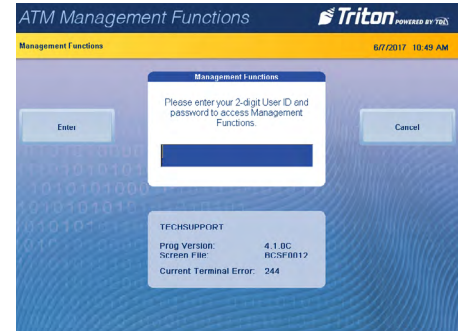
ATM Management Functions

Triton POWERED BY TDX

Management Functions

6/7/2017 10:49 AM

Management Functions

Please enter your 2-digit User ID and password to access Management Functions.

Enter

Cancel

TECHSUPPORT

Prog Version: 4.1.0C
Screen File: BCSF0012

Current Terminal Error: 244